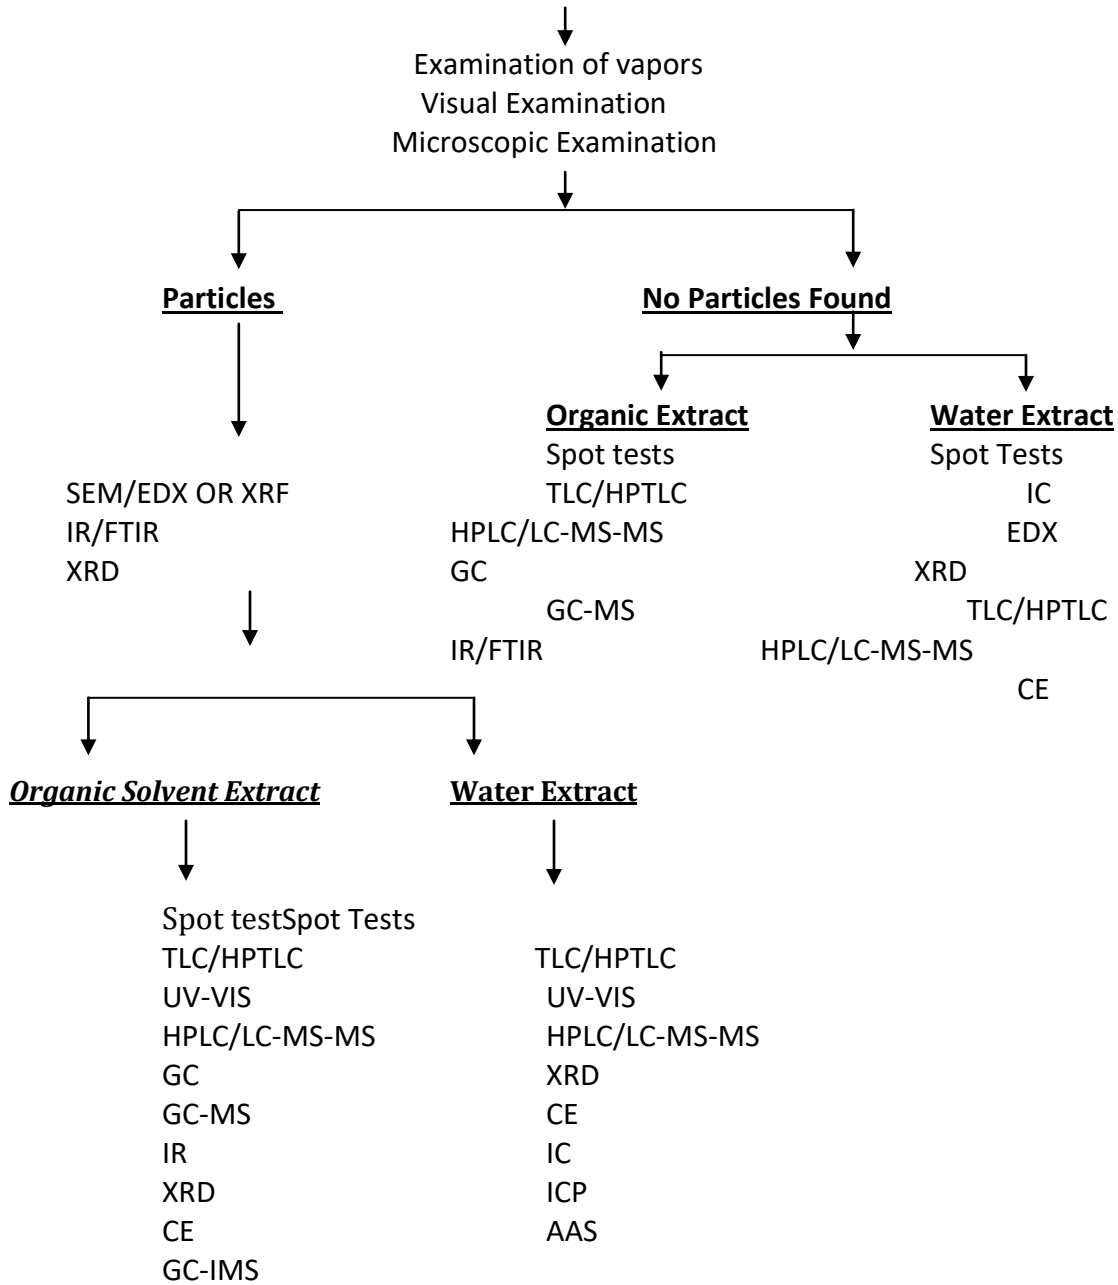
Examination of vapors
Visual Examination
Microscopic Examination

**Particles**

SEM/EDX OR XRF
IR/FTIR
XRD

**No Particles Found**

**Organic Extract**
Spot tests
TLC/HPTLC
HPLC/LC-MS-MS
GC
GC-MS
IR/FTIR

**Water Extract**
Spot Tests
IC
EDX
XRD
TLC/HPTLC
HPLC/LC-MS-MS
CE

***Organic Solvent Extract***

Spot testSpot Tests
TLC/HPTLC
UV-VIS
HPLC/LC-MS-MS
GC
GC-MS
IR
XRD
CE
GC-IMS

**Water Extract**

TLC/HPTLC
UV-VIS
HPLC/LC-MS-MS
XRD
CE
IC
ICP
AAS